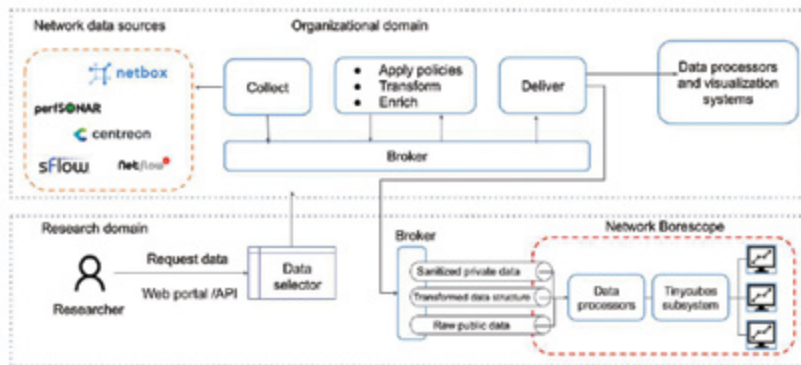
Network data sources

Organizational domain

netbox

perfSONAR

centreon

sFlow

netflow

Collect

Apply policies
Transform
Enrich

Deliver

Data processors and visualization systems

Broker

Research domain

Researcher

Request data

Web portal /API

Data selector

Broker

Sanitized private data

Transformed data structure

Raw public data

Network Borescope

Data processors

Tinycubes subsystem